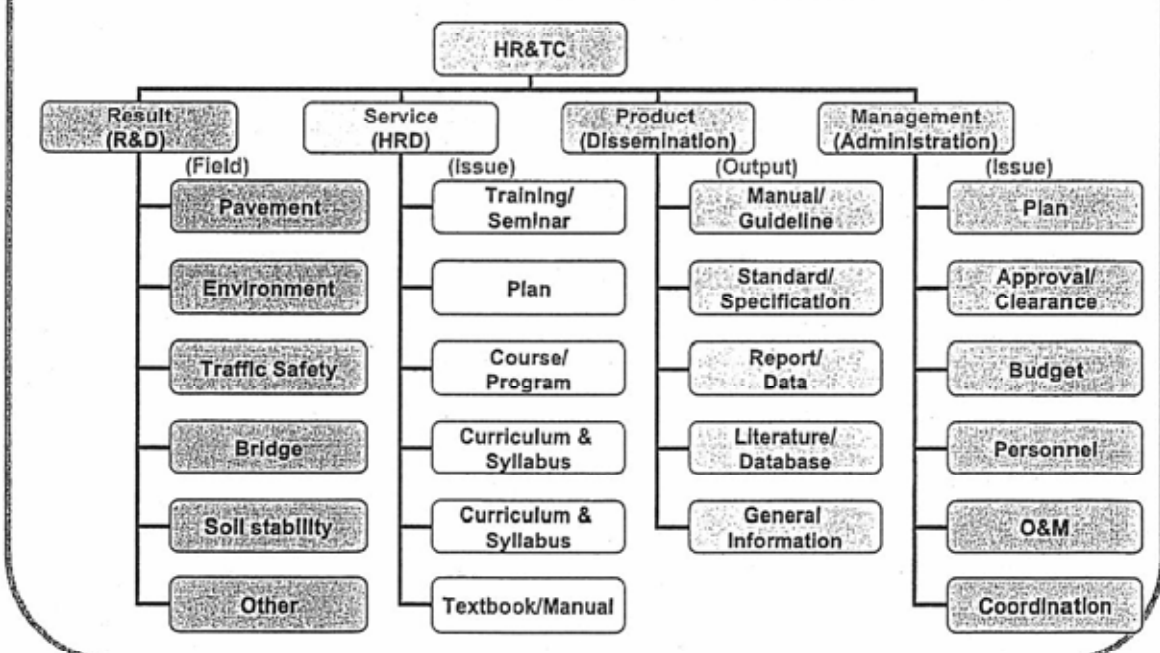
HR&TC

Result (R&D)

(Field)

Pavement

Environment

Traffic Safety

Bridge

Soil stability

Other

Service (HRD)

(Issue)

Training/ Seminar

Plan

Course/ Program

Curriculum & Syllabus

Curriculum & Syllabus

Textbook/Manual

Product (Dissemination)

(Output)

Manual/ Guideline

Standard/ Specification

Report/ Data

Literature/ Database

General Information

Management (Administration)

(Issue)

Plan

Approval/ Clearance

Budget

Personnel

O&M

Coordination